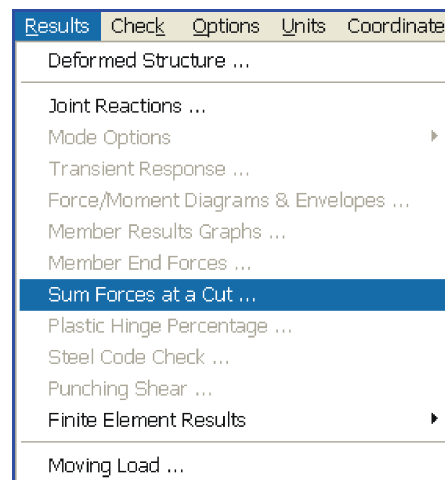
Results Check Options Units Coordinate

Deformed Structure ...

Joint Reactions ...
Mode Options
Transient Response ...
Force/Moment Diagrams & Envelopes ...
Member Results Graphs ...
Member End Forces ...
Sum Forces at a Cut ...
Plastic Hinge Percentage ...
Steel Code Check ...
Punching Shear ...
Finite Element Results

Moving Load ...